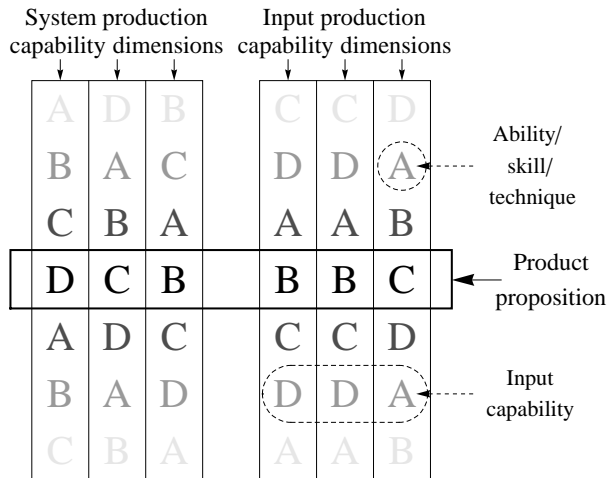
System production capability dimensions

Input production capability dimensions

| A | D | B |
|---|---|---|
| B | A | C |
| C | B | A |
| D | C | B |
| A | D | C |
| B | A | D |
| C | B | A |

| C | C | D |
|---|---|---|
| D | D | A |
| A | A | B |
| B | B | C |
| C | C | D |
| D | D | A |
| A | A | B |

Ability/ skill/ technique

Product proposition

Input capability